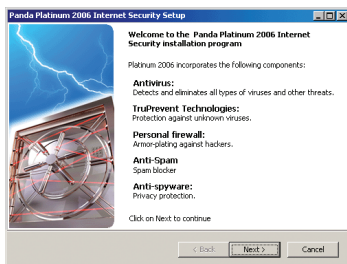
Panda Platinum 2006 Internet Security Setup

Welcome to the Panda Platinum 2006 Internet Security installation program

Platinum 2006 incorporates the following components:

Antivirus:
Detects and eliminates all types of viruses and other threats.

TruPrevent Technologies:
Protection against unknown viruses.

Personal firewall:
Armor-plating against hackers.

Anti-Spam
Spam blocker

Anti-spyware:
Privacy protection.

Click on Next to continue

< Back Next > Cancel